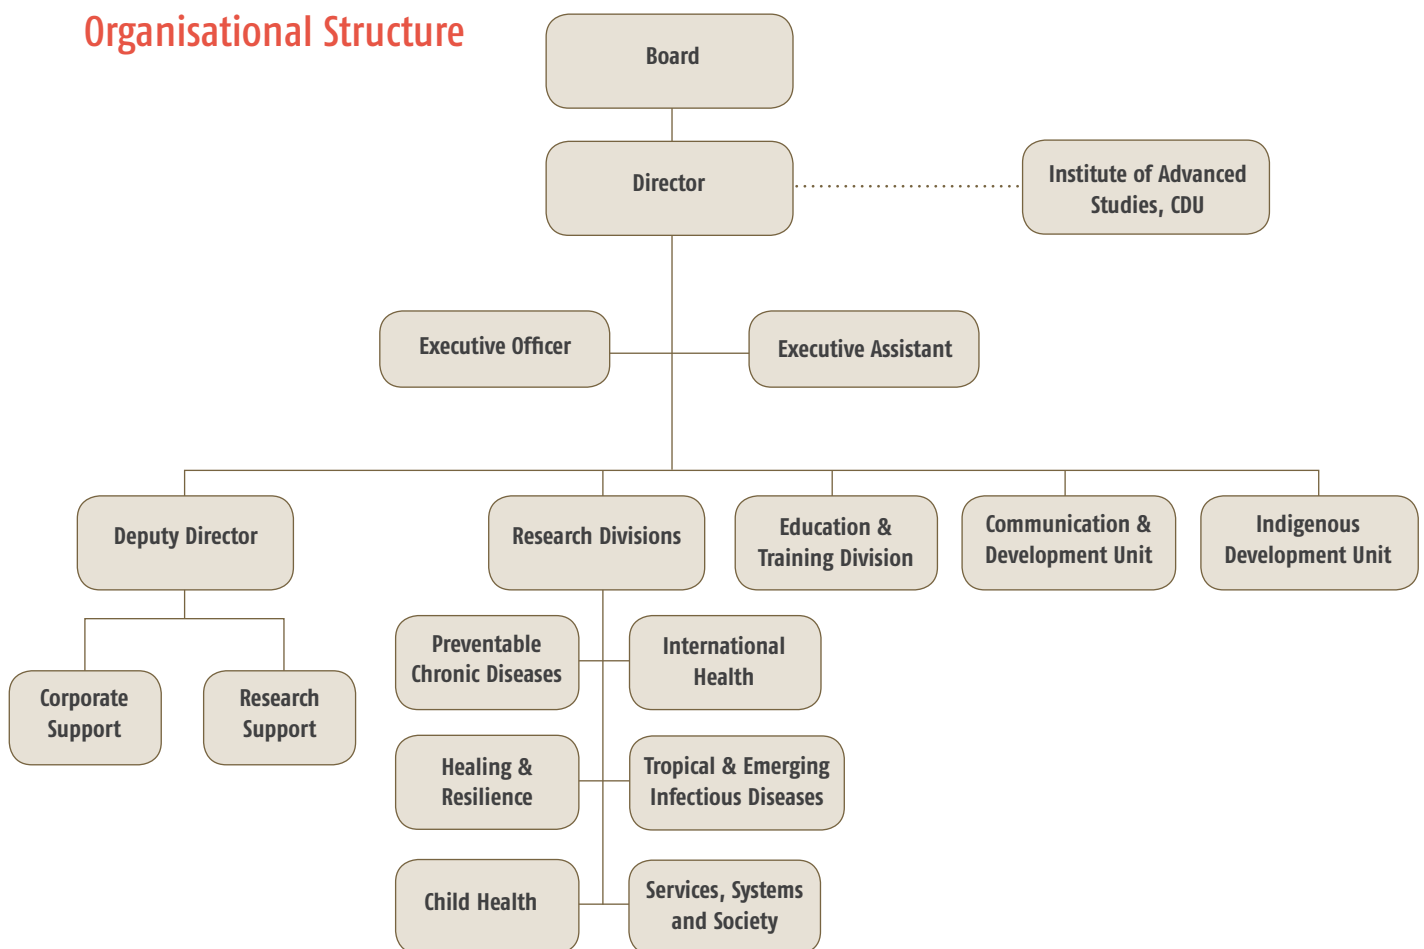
Organisational Structure

Board

Director

Institute of Advanced Studies, CDU

Executive Officer

Executive Assistant

Deputy Director

Research Divisions

Education & Training Division

Communication & Development Unit

Indigenous Development Unit

Corporate Support

Research Support

Preventable Chronic Diseases

International Health

Healing & Resilience

Tropical & Emerging Infectious Diseases

Child Health

Services, Systems and Society